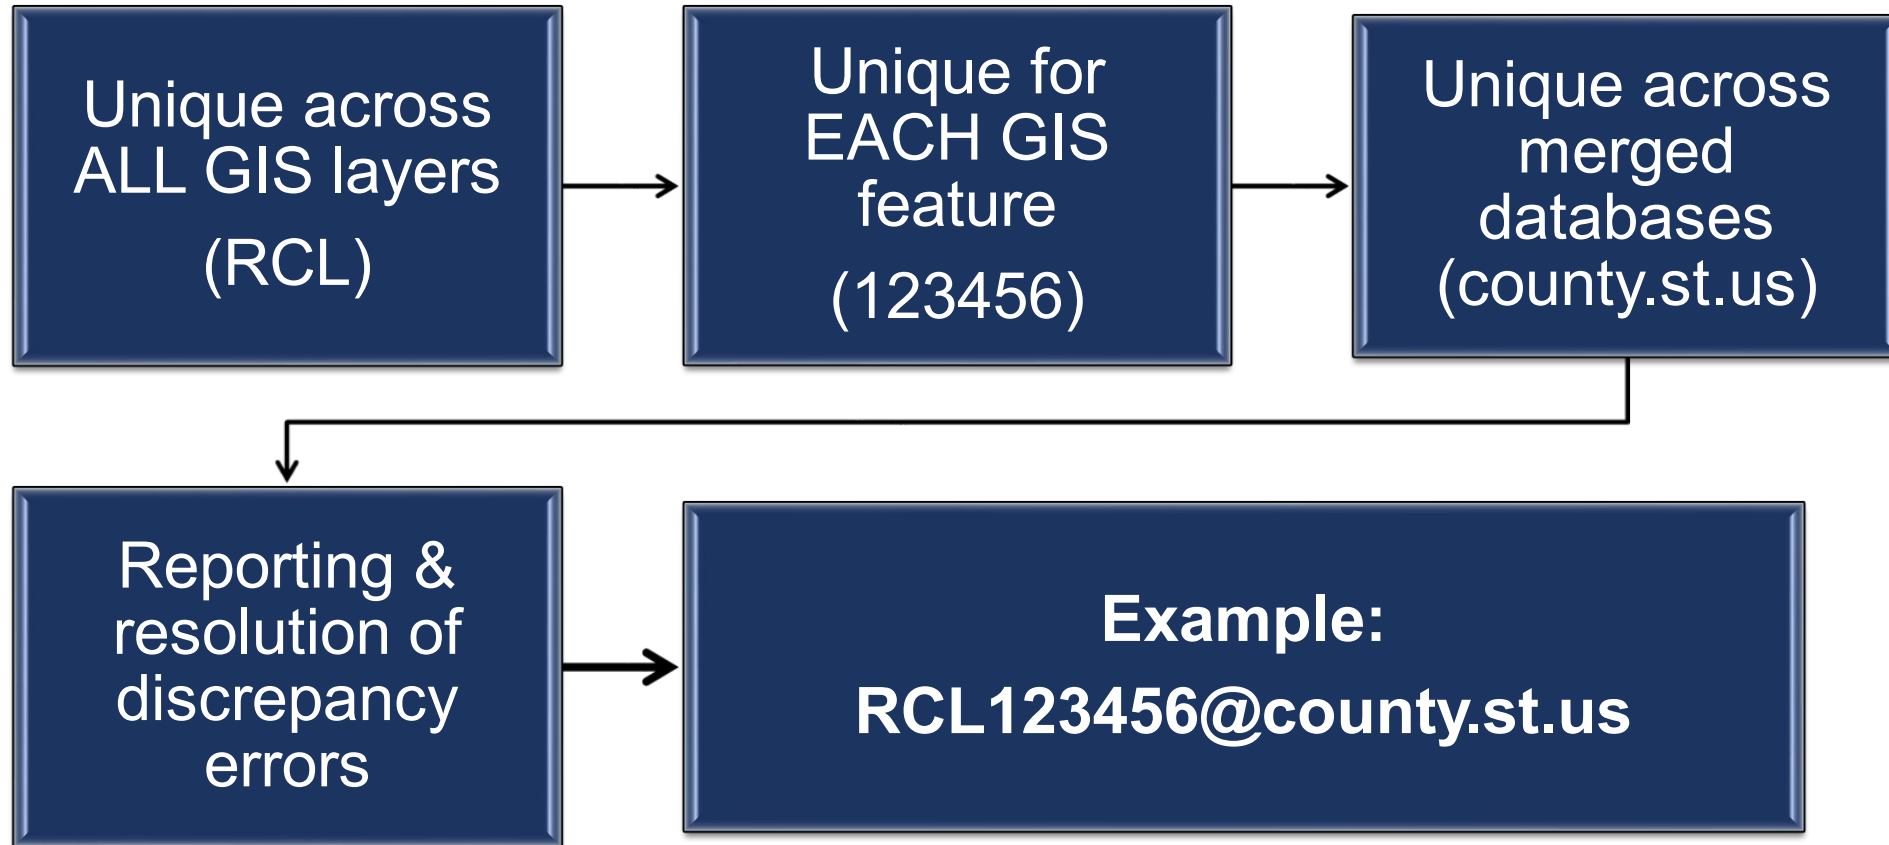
Unique across ALL GIS layers

(RCL)

Unique for EACH GIS feature

(123456)

Unique across merged databases (county.st.us)

Reporting & resolution of discrepancy errors

Example:

RCL123456@county.st.us